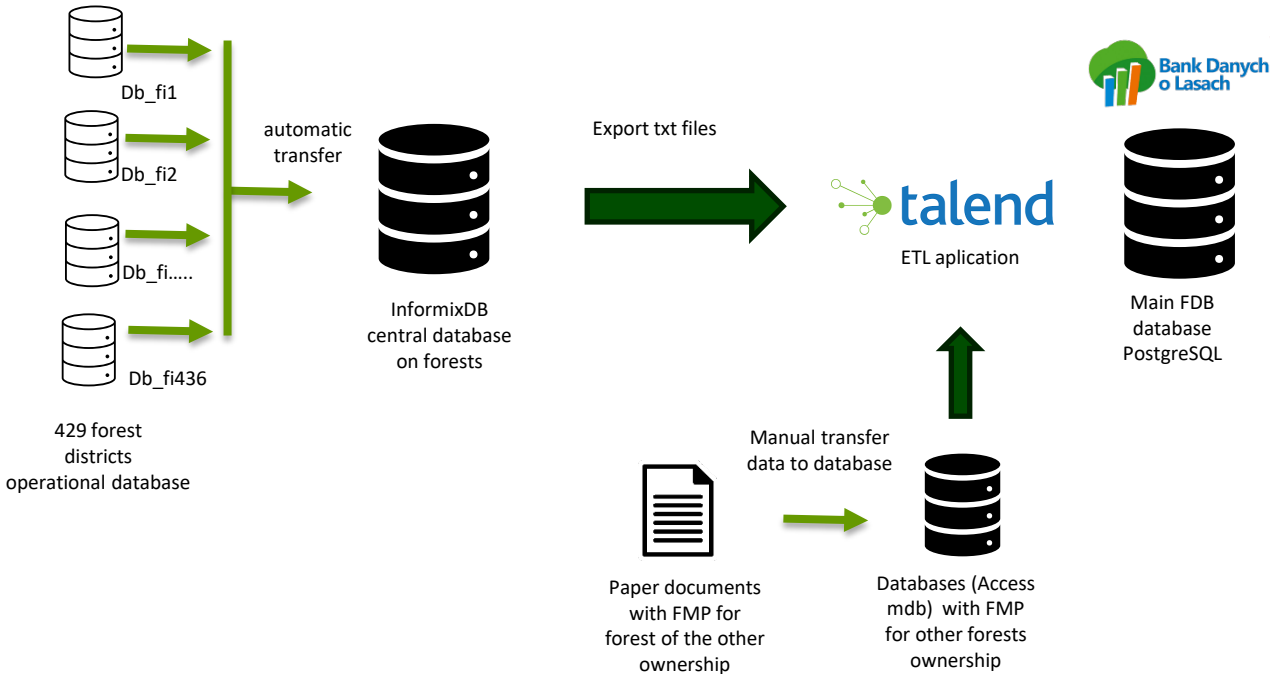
Db_fi1

Db_fi2

Db_fi…..

Db_fi436

429 forest districts operational database

automatic transfer

InformixDB central database on forests

Export txt files

talend

ETL aplication

Bank Danych o Lasach

Main FDB database PostgreSQL

Manual transfer data to database

Paper documents with FMP for forest of the other ownership

Databases (Access mdb) with FMP for other forests ownership